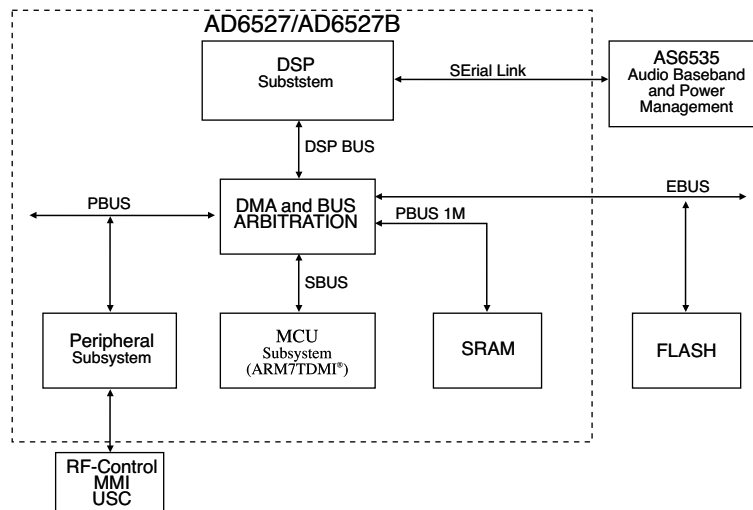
AD6527/AD6527B

DSP
Substtem

SErial Link

AS6535
Audio Baseband
and Power
Management

DSP BUS

PBUS

DMA and BUS
ARBITRATION

EBUS

PBUS 1M

SBUS

Peripheral
Subsystem

MCU
Subsystem
(ARM7TDMI®)

SRAM

FLASH

RF-Control
MMI
USC